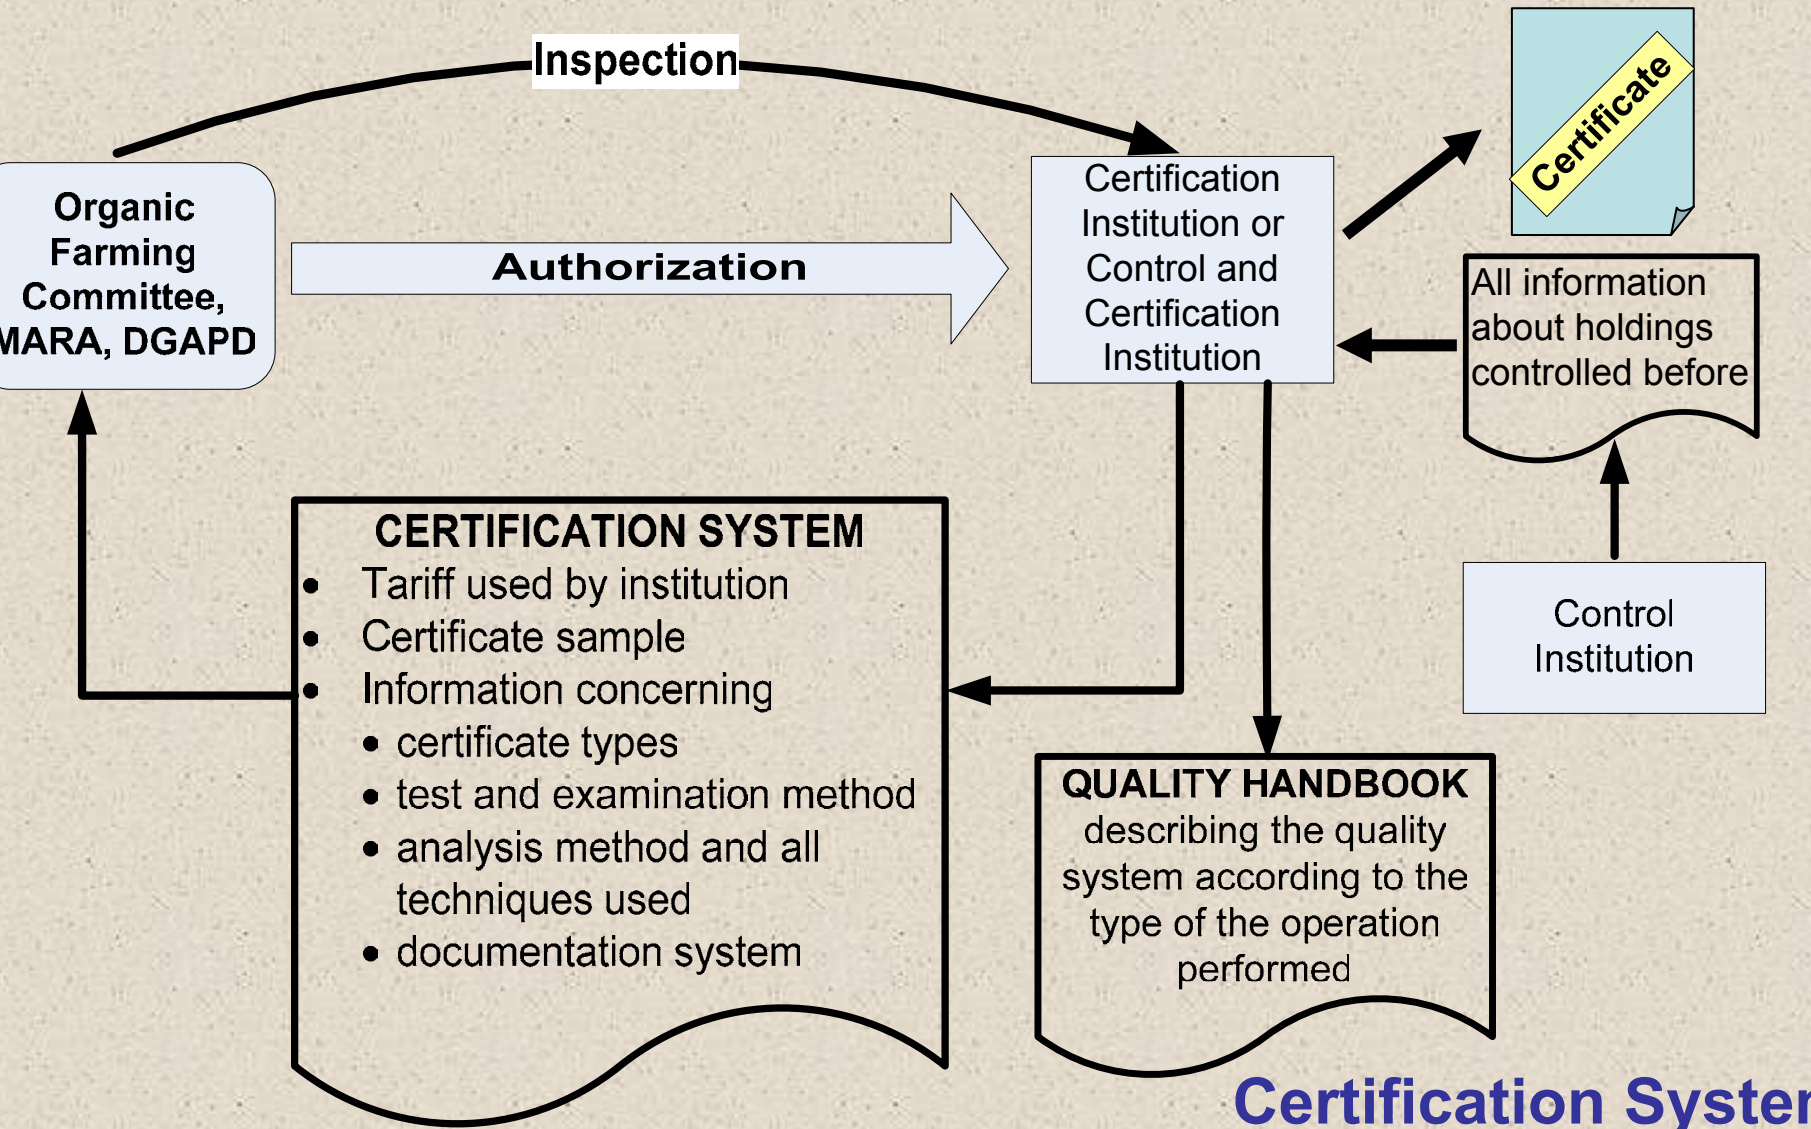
Inspection

Organic Farming Committee, MARA, DGAPD

Authorization

Certification Institution or Control and Certification Institution

Certificate

All information about holdings controlled before

Control Institution

CERTIFICATION SYSTEM
• Tariff used by institution
• Certificate sample
• Information concerning
• certificate types
• test and examination method
• analysis method and all techniques used
• documentation system

QUALITY HANDBOOK
describing the quality system according to the type of the operation performed

Certification Syster